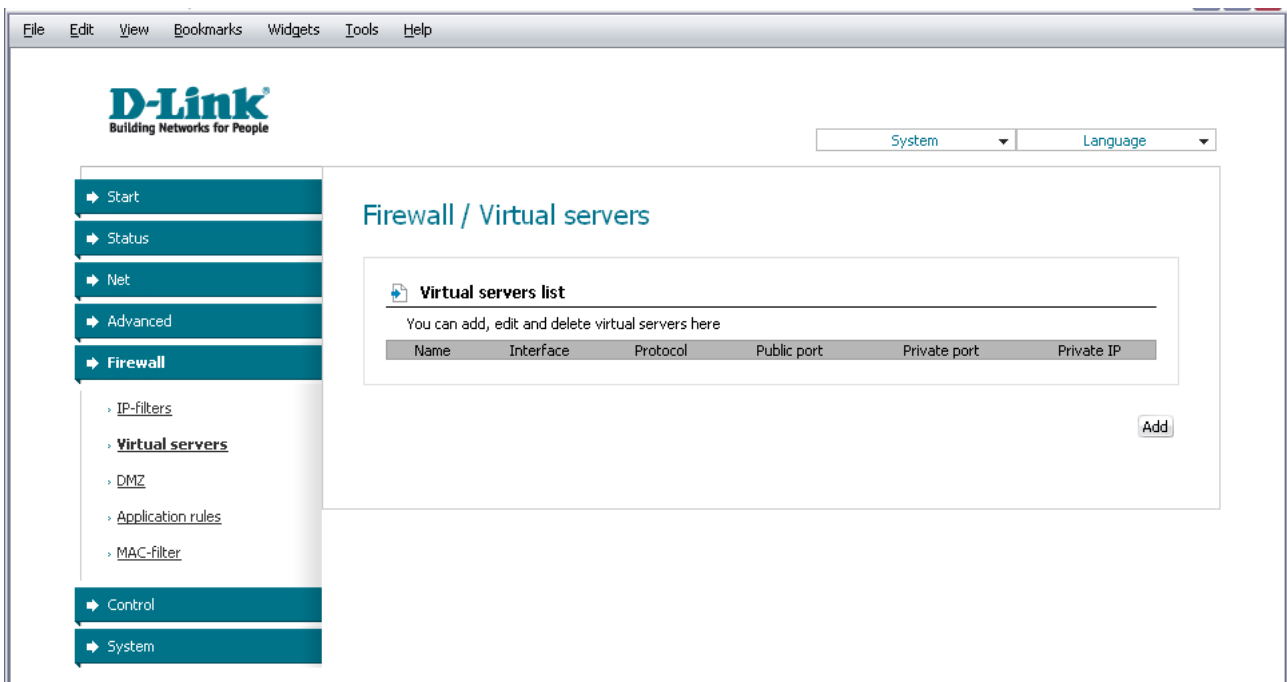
File Edit View Bookmarks Widgets Tools Help

D-Link
Building Networks for People

System
Language

Start
Status
Net
Advanced
Firewall
IP-filters
Virtual servers
DMZ
Application rules
MAC-filter
Control
System

Firewall / Virtual servers

Virtual servers list

You can add, edit and delete virtual servers here

| Name | Interface | Protocol | Public port | Private port | Private IP |
|---|---|---|---|---|---|

Add